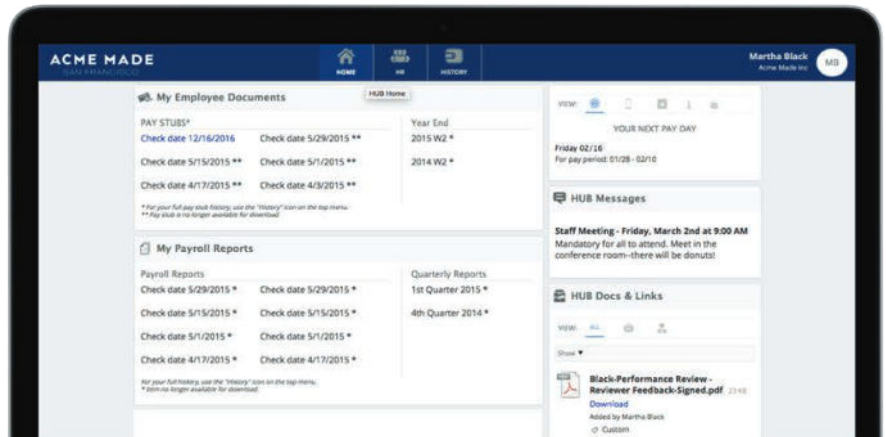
ACME MADE
SAN FRANCISCO

HOME
HR
HISTORY

Martha Black
Acme Made Inc
MB

HUB Home

My Employee Documents

PAY STUBS*
Check date 12/16/2016
Check date 5/29/2015 **
Check date 5/15/2015 **
Check date 5/1/2015 **
Check date 4/17/2015 **
Check date 4/3/2015 **

Year End
2015 W2 *
2014 W2 *

* For your full pay stub history, use the "History" icon on the top menu.
** Pay stub is no longer available for download.

My Payroll Reports

Payroll Reports
Check date 5/29/2015 *
Check date 5/29/2015 *
Check date 5/15/2015 *
Check date 5/15/2015 *
Check date 5/1/2015 *
Check date 5/1/2015 *
Check date 4/17/2015 *
Check date 4/17/2015 *

Quarterly Reports
1st Quarter 2015 *
4th Quarter 2014 *

For your full history, use the "History" icon on the top menu.
* Item no longer available for download.

VIEW:

YOUR NEXT PAY DAY

Friday 02/16
For pay period: 01/28 - 02/10

HUB Messages

Staff Meeting - Friday, March 2nd at 9:00 AM
Mandatory for all to attend. Meet in the conference room--there will be donuts!

HUB Docs & Links

VIEW: ALL

Show ▼

Black-Performance Review - Reviewer Feedback-Signed.pdf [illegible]
Download
Added by Martha Black
Custom